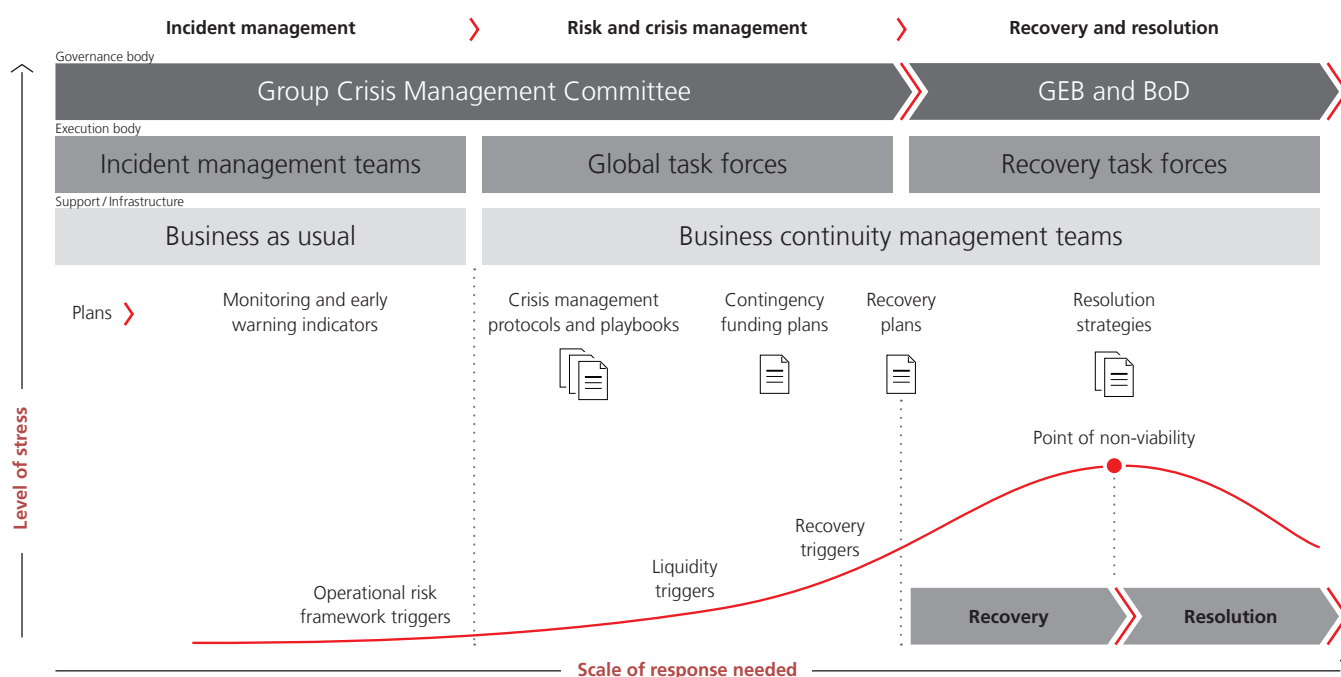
Incident management
Risk and crisis management
Recovery and resolution

Governance body
Group Crisis Management Committee
GEB and BoD

Execution body
Incident management teams
Global task forces
Recovery task forces

Support / Infrastructure
Business as usual
Business continuity management teams

Plans
Monitoring and early warning indicators
Crisis management protocols and playbooks
Contingency funding plans
Recovery plans
Resolution strategies

Point of non-viability

Recovery triggers
Liquidity triggers
Operational risk framework triggers

Recovery
Resolution

Level of stress

Scale of response needed